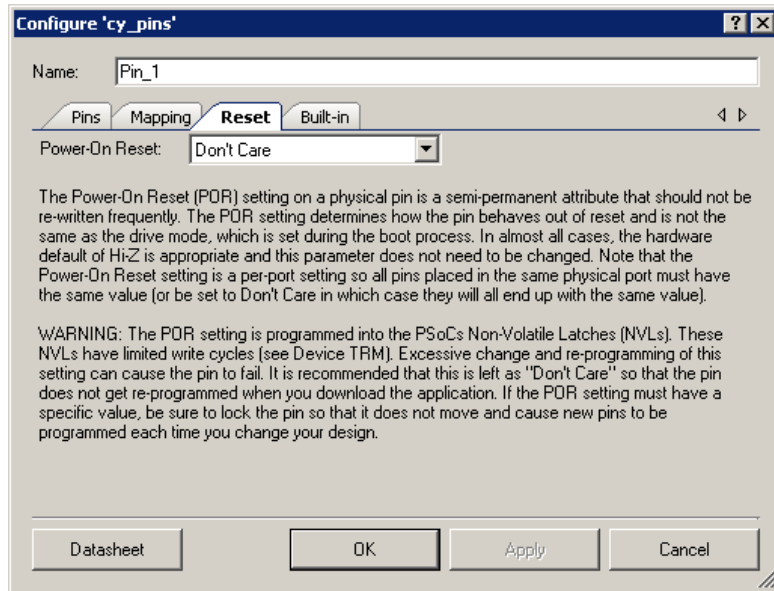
Configure 'cy_pins'

? X

Name: Pin_1

Pins | Mapping | Reset | Built-in

Power-On Reset: Don't Care

The Power-On Reset (POR) setting on a physical pin is a semi-permanent attribute that should not be re-written frequently. The POR setting determines how the pin behaves out of reset and is not the same as the drive mode, which is set during the boot process. In almost all cases, the hardware default of Hi-Z is appropriate and this parameter does not need to be changed. Note that the Power-On Reset setting is a per-port setting so all pins placed in the same physical port must have the same value (or be set to Don't Care in which case they will all end up with the same value).

WARNING: The POR setting is programmed into the PSoCs Non-Volatile Latches (NVLs). These NVLs have limited write cycles (see Device TRM). Excessive change and re-programming of this setting can cause the pin to fail. It is recommended that this is left as "Don't Care" so that the pin does not get re-programmed when you download the application. If the POR setting must have a specific value, be sure to lock the pin so that it does not move and cause new pins to be programmed each time you change your design.

Datasheet | OK | Apply | Cancel